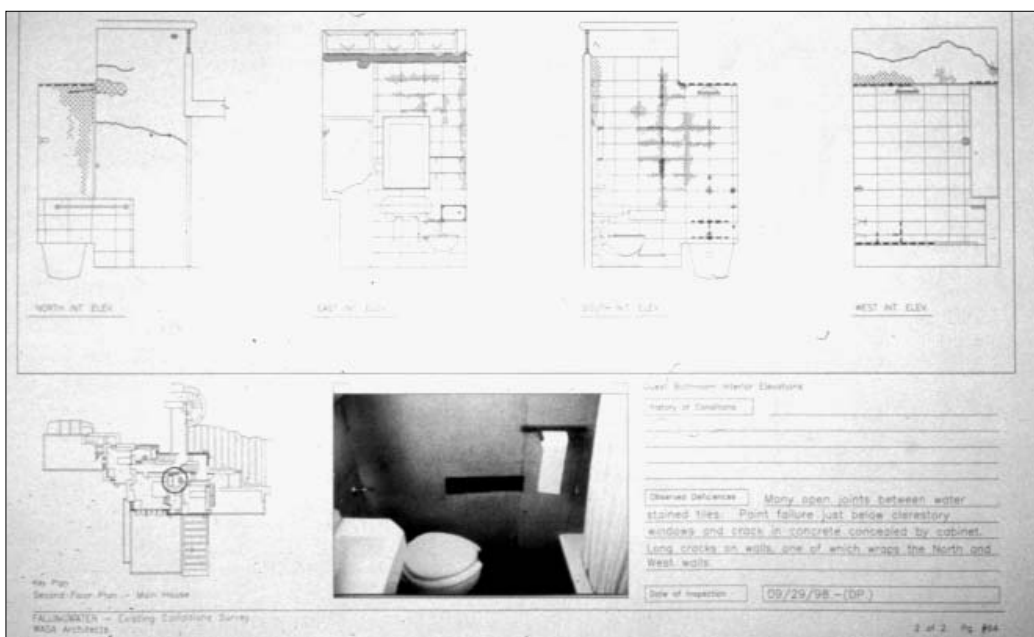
NORTH INT. ELEV.

EAST INT. ELEV.

SOUTH INT. ELEV.

WEST INT. ELEV.

Key Plan
Second Floor Plan – Main House

Guest Bathroom Interior Elevations

History of Conditions

Observed Deficiencies Many open joints between water stained tiles. Paint failure just below clerestory windows and crack in concrete concealed by cabinet. Long cracks on walls, one of which wraps the North and West walls.

Date of Inspection 09/29/98 – (DP)

FALLINGWATER – Existing Conditions Survey
WASA Architects

2 of 2 Pg. #64